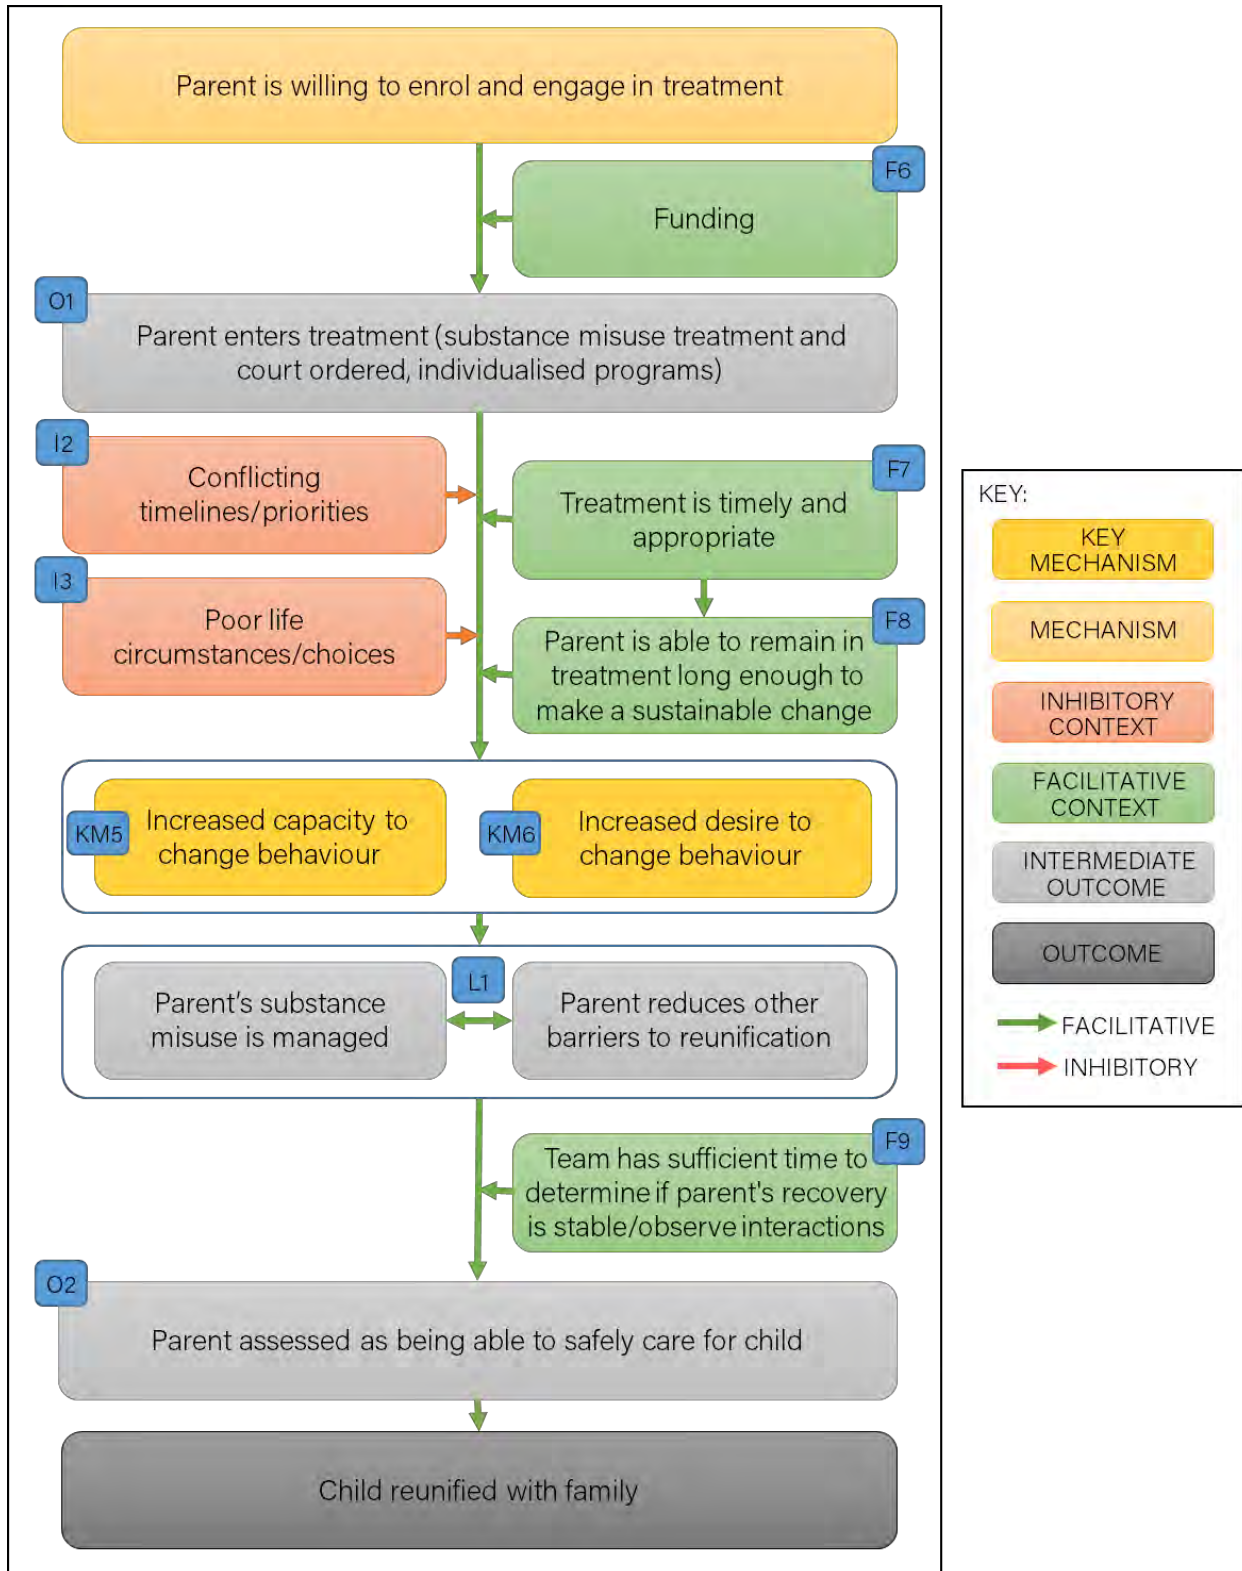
Parent is willing to enrol and engage in treatment

F6
Funding

O1
Parent enters treatment (substance misuse treatment and court ordered, individualised programs)

I2
Conflicting timelines/priorities

F7
Treatment is timely and appropriate

I3
Poor life circumstances/choices

F8
Parent is able to remain in treatment long enough to make a sustainable change

KM5
Increased capacity to change behaviour

KM6
Increased desire to change behaviour

L1
Parent's substance misuse is managed

Parent reduces other barriers to reunification

F9
Team has sufficient time to determine if parent's recovery is stable/observe interactions

O2
Parent assessed as being able to safely care for child

Child reunified with family

KEY:
KEY MECHANISM
MECHANISM
INHIBITORY CONTEXT
FACILITATIVE CONTEXT
INTERMEDIATE OUTCOME
OUTCOME
FACILITATIVE
INHIBITORY